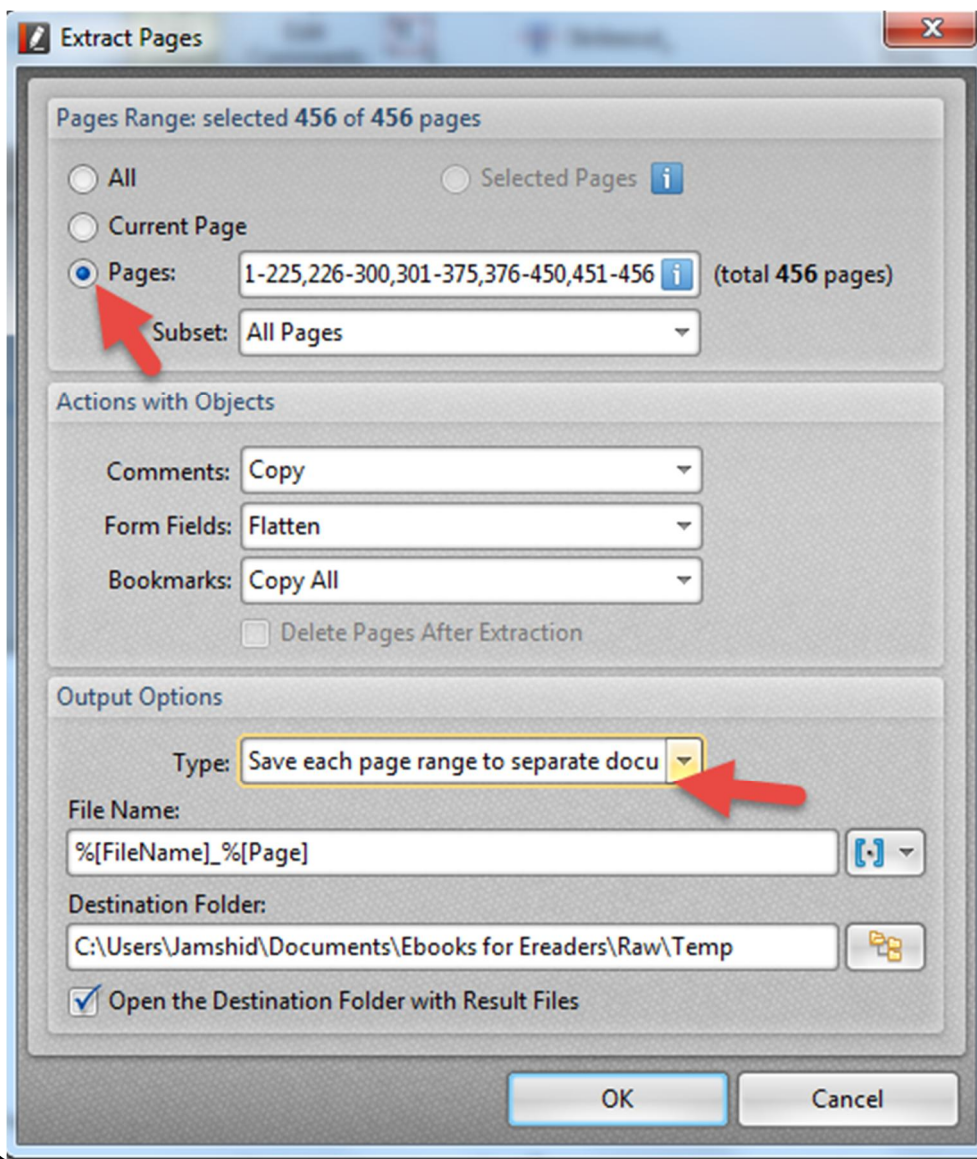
Extract Pages

Pages Range: selected 456 of 456 pages

All

Selected Pages

Current Page

Pages: 1-225,226-300,301-375,376-450,451-456 (total 456 pages)

Subset: All Pages

Actions with Objects

Comments: Copy

Form Fields: Flatten

Bookmarks: Copy All

Delete Pages After Extraction

Output Options

Type: Save each page range to separate docu

File Name:

%[FileName]_%[Page]

Destination Folder:

C:\Users\Jamshid\Documents\Ebooks for Ereaders\Raw\Temp

Open the Destination Folder with Result Files

OK

Cancel